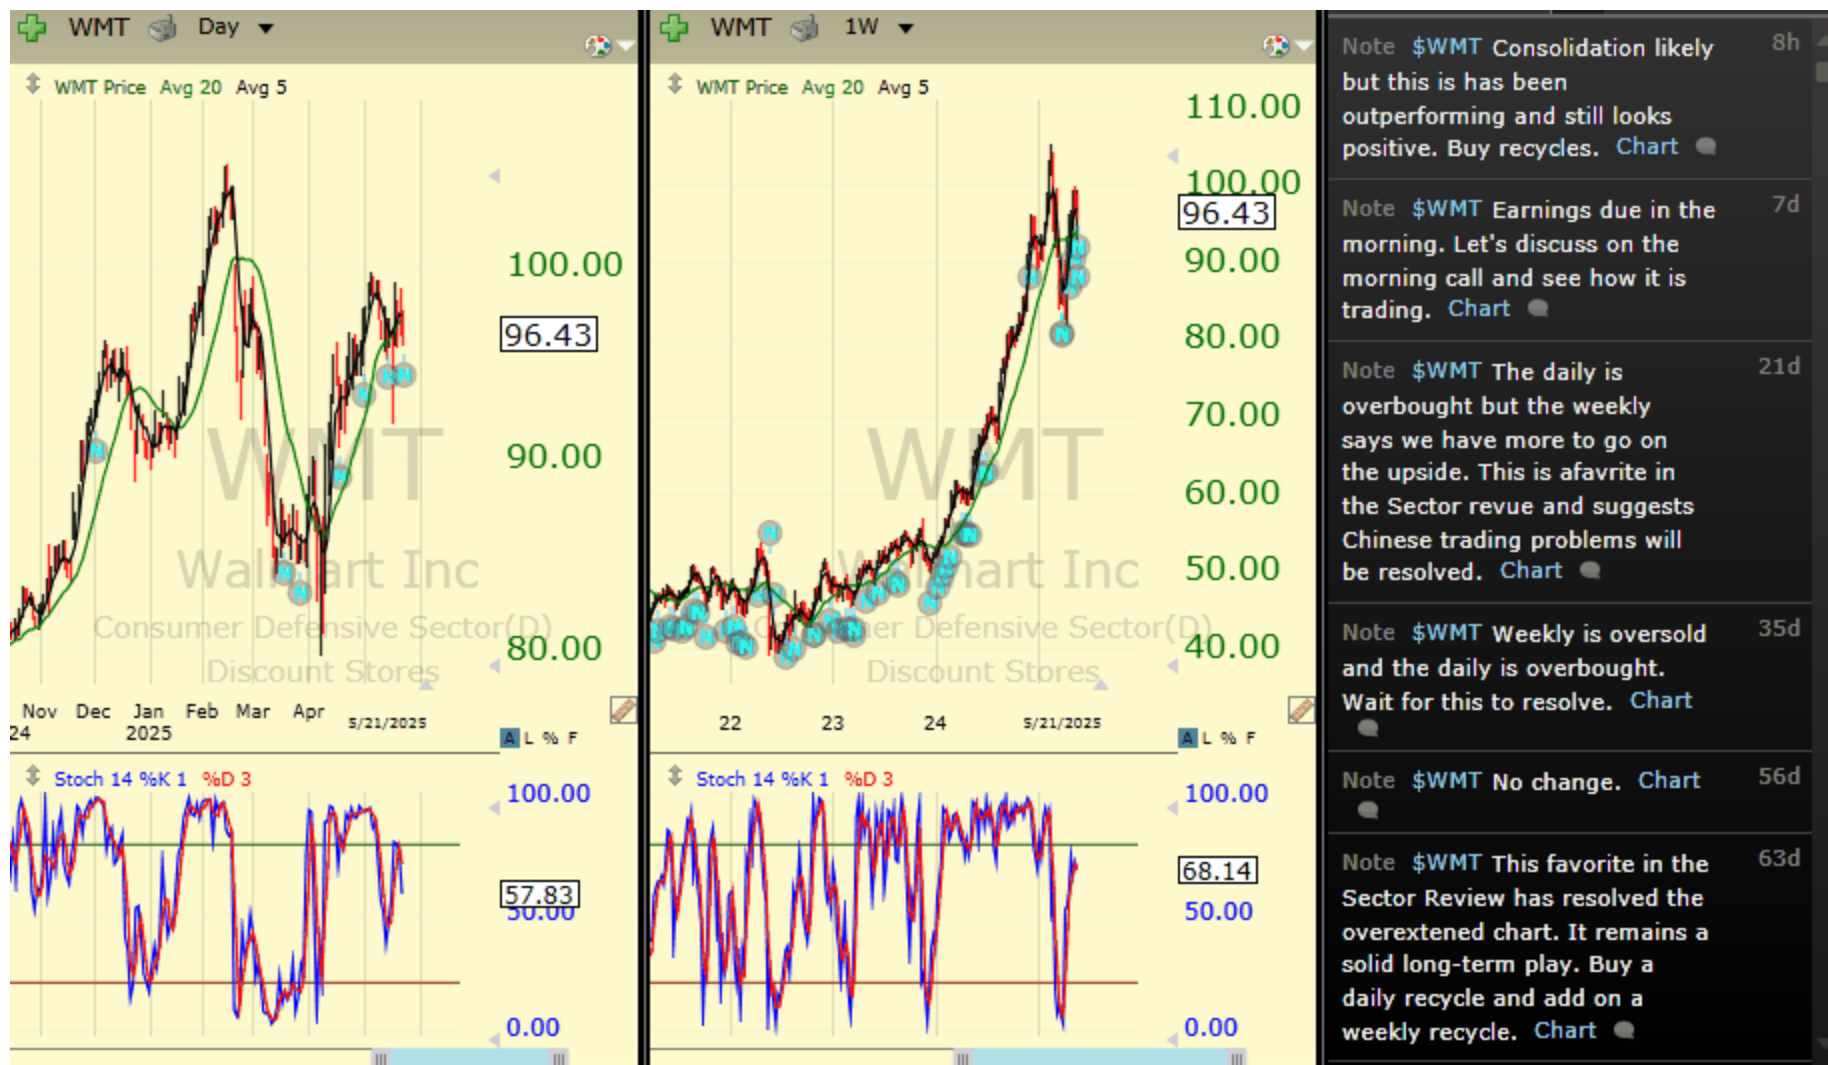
WMT Day

WMT Price Avg 20 Avg 5

WMT
Walmart Inc
Consumer Defensive Sector(D)
Discount Stores

100.00
96.43
90.00
80.00

Nov 24 Dec Jan 2025 Feb Mar Apr 5/21/2025

A L % F

Stoch 14 %K 1 %D 3

100.00
57.83
50.00
0.00

WMT 1W

WMT Price Avg 20 Avg 5

WMT
Walmart Inc
Consumer Defensive Sector(D)
Discount Stores

110.00
100.00
96.43
90.00
80.00
70.00
60.00
50.00
40.00

22 23 24 5/21/2025

A L % F

Stoch 14 %K 1 %D 3

100.00
68.14
50.00
0.00

Note $WMT Consolidation likely but this is has been outperforming and still looks positive. Buy recycles. Chart 8h

Note $WMT Earnings due in the morning. Let's discuss on the morning call and see how it is trading. Chart 7d

Note $WMT The daily is overbought but the weekly says we have more to go on the upside. This is afavrite in the Sector revue and suggests Chinese trading problems will be resolved. Chart 21d

Note $WMT Weekly is oversold and the daily is overbought. Wait for this to resolve. Chart 35d

Note $WMT No change. Chart 56d

Note $WMT This favorite in the Sector Review has resolved the overextened chart. It remains a solid long-term play. Buy a daily recycle and add on a weekly recycle. Chart 63d